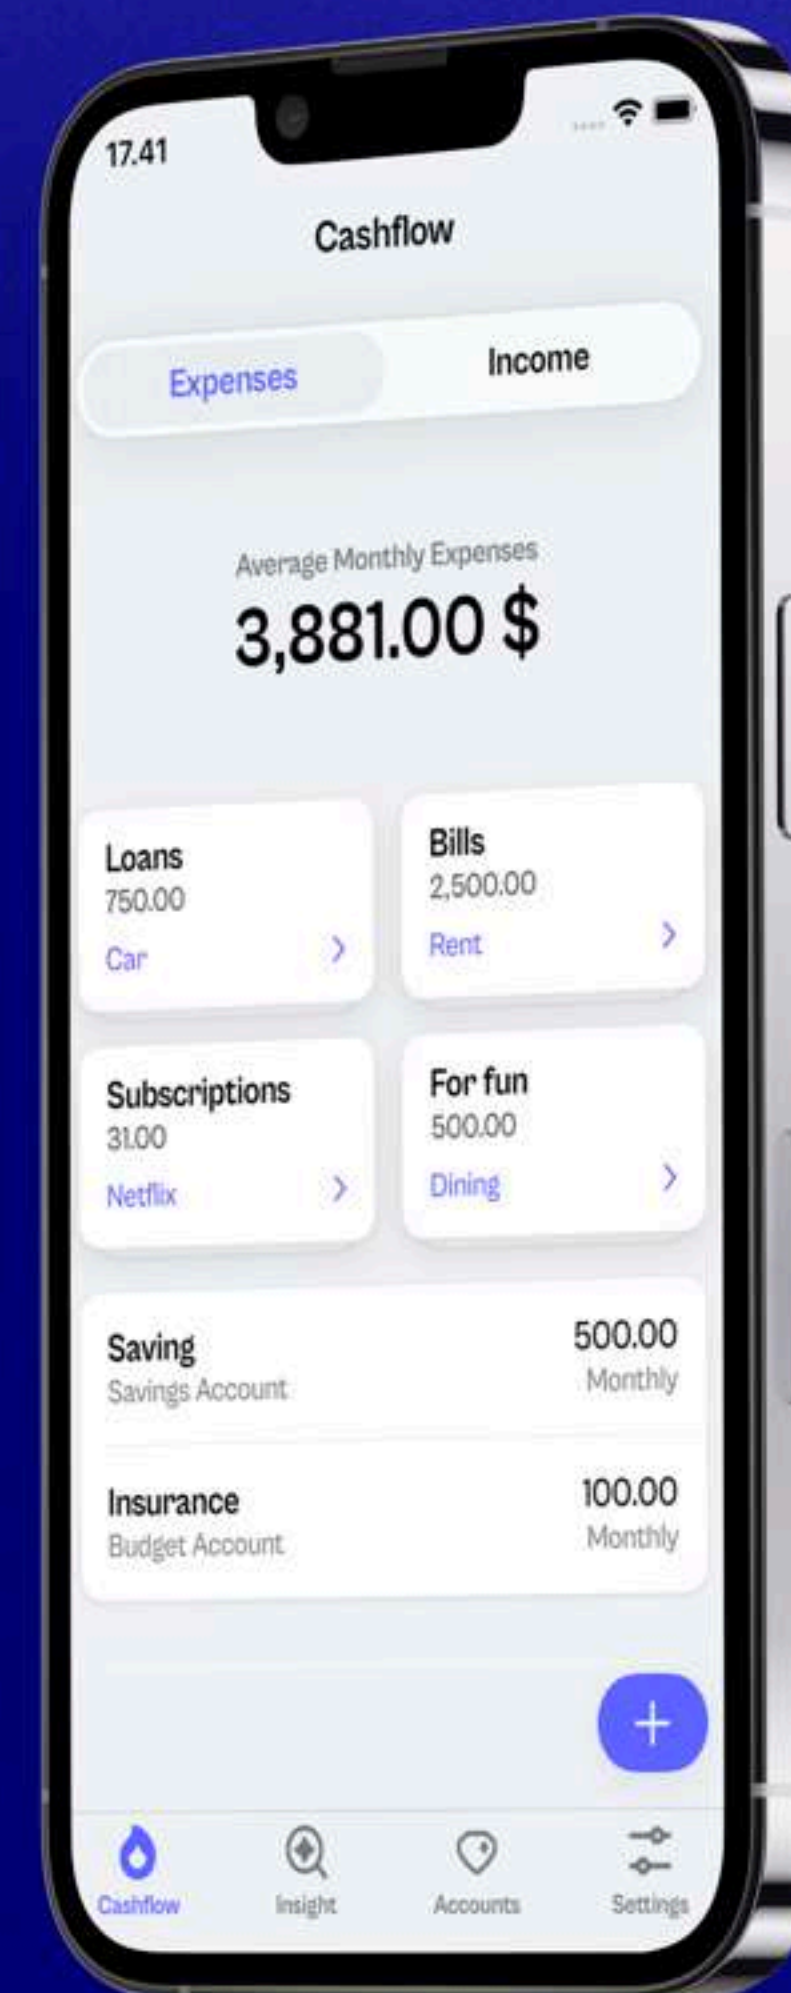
17.41

Cashflow

Expenses

Income

Average Monthly Expenses

3,881.00 $

Loans
750.00
Car

Bills
2,500.00
Rent

Subscriptions
31.00
Netflix

For fun
500.00
Dining

Saving
Savings Account
500.00
Monthly

Insurance
Budget Account
100.00
Monthly

+

Cashflow

Insight

Accounts

Settings